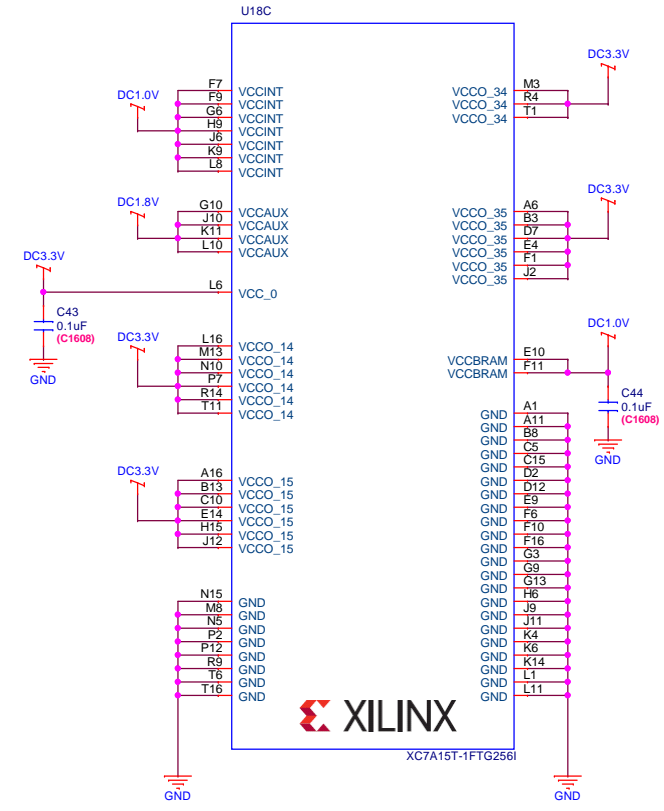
U18C

DC1.0V
F7 VCCINT
F9 VCCINT
G6 VCCINT
H9 VCCINT
J6 VCCINT
K9 VCCINT
L8 VCCINT

DC1.8V
G10 VCCAUX
J10 VCCAUX
K11 VCCAUX
L10 VCCAUX

DC3.3V
L6 VCC_0
C43
0.1uF
(C1608)
GND

DC3.3V
L16 VCCO_14
M13 VCCO_14
N10 VCCO_14
P7 VCCO_14
R14 VCCO_14
T11 VCCO_14

DC3.3V
A16 VCCO_15
B13 VCCO_15
C10 VCCO_15
E14 VCCO_15
H15 VCCO_15
J12 VCCO_15

N15 GND
M8 GND
N5 GND
P2 GND
P12 GND
R9 GND
T6 GND
T16 GND
GND

DC3.3V
VCCO_34 M3
VCCO_34 R4
VCCO_34 T1

DC3.3V
VCCO_35 A6
VCCO_35 B3
VCCO_35 D7
VCCO_35 E4
VCCO_35 F1
VCCO_35 J2

DC1.0V
VCCBRAM E10
VCCBRAM F11
C44
0.1uF
(C1608)
GND

GND A1
GND A11
GND B8
GND C5
GND C15
GND D2
GND D12
GND E9
GND F6
GND F10
GND F16
GND G3
GND G9
GND G13
GND H6
GND J9
GND J11
GND K4
GND K6
GND K14
GND L1
GND L11
GND

XILINX
XC7A15T-1FTG256I